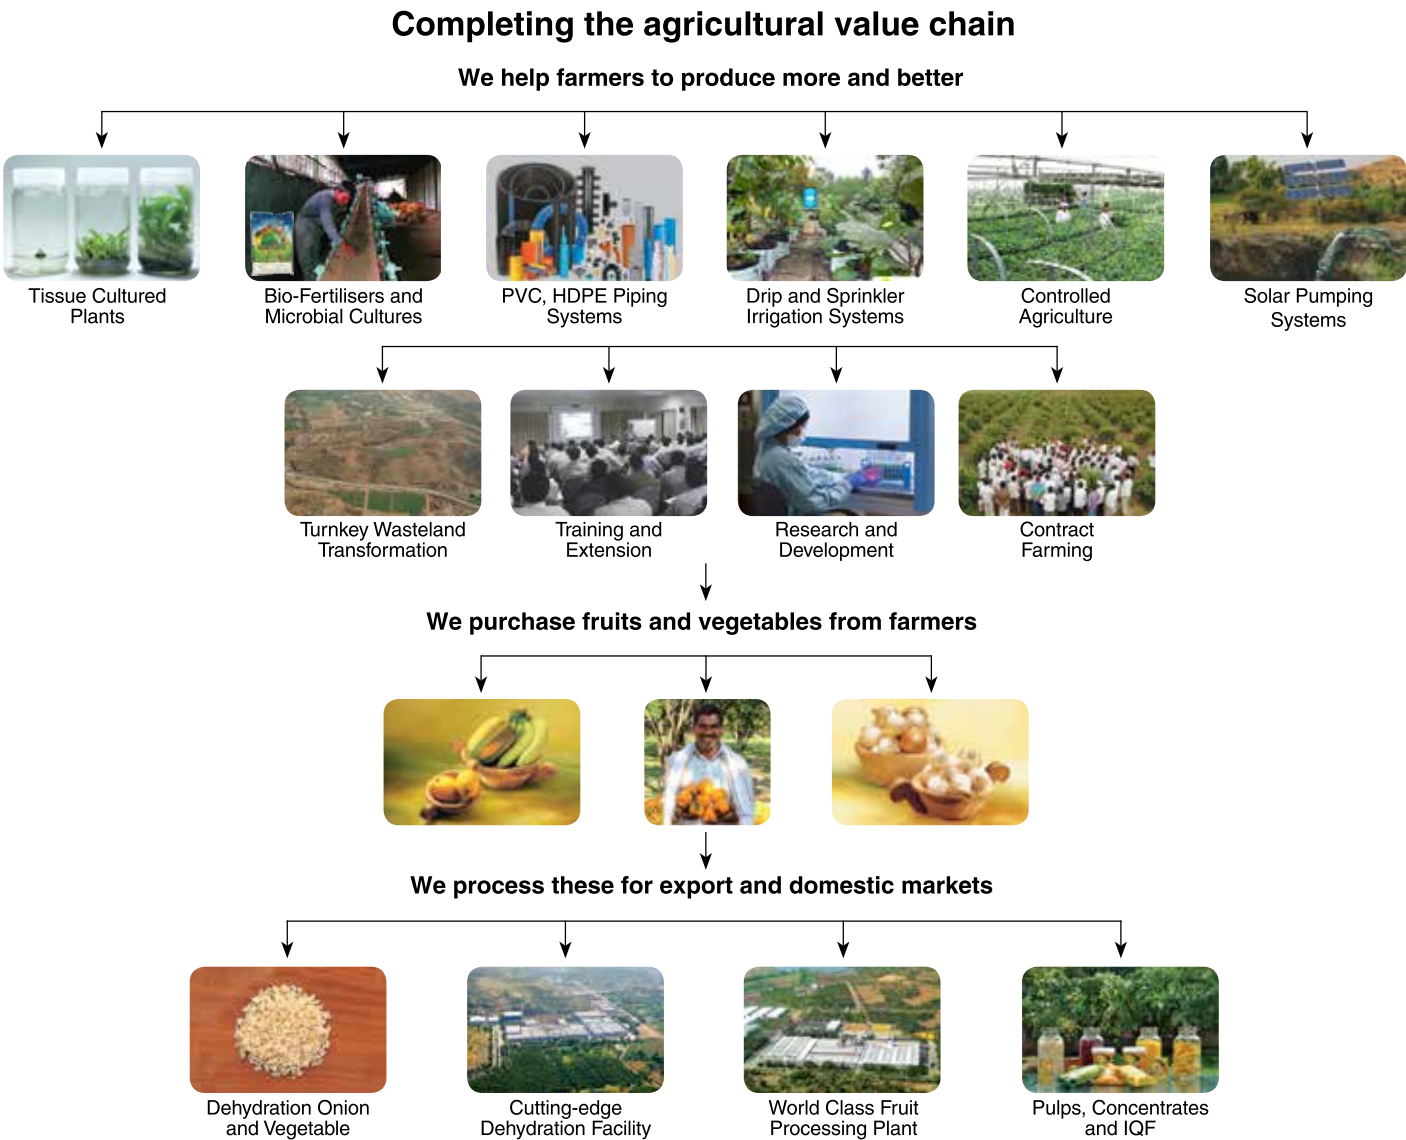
Completing the agricultural value chain

We help farmers to produce more and better

Tissue Cultured Plants

Bio-Fertilisers and Microbial Cultures

PVC, HDPE Piping Systems

Drip and Sprinkler Irrigation Systems

Controlled Agriculture

Solar Pumping Systems

Turnkey Wasteland Transformation

Training and Extension

Research and Development

Contract Farming

We purchase fruits and vegetables from farmers

We process these for export and domestic markets

Dehydration Onion and Vegetable

Cutting-edge Dehydration Facility

World Class Fruit Processing Plant

Pulps, Concentrates and IQF